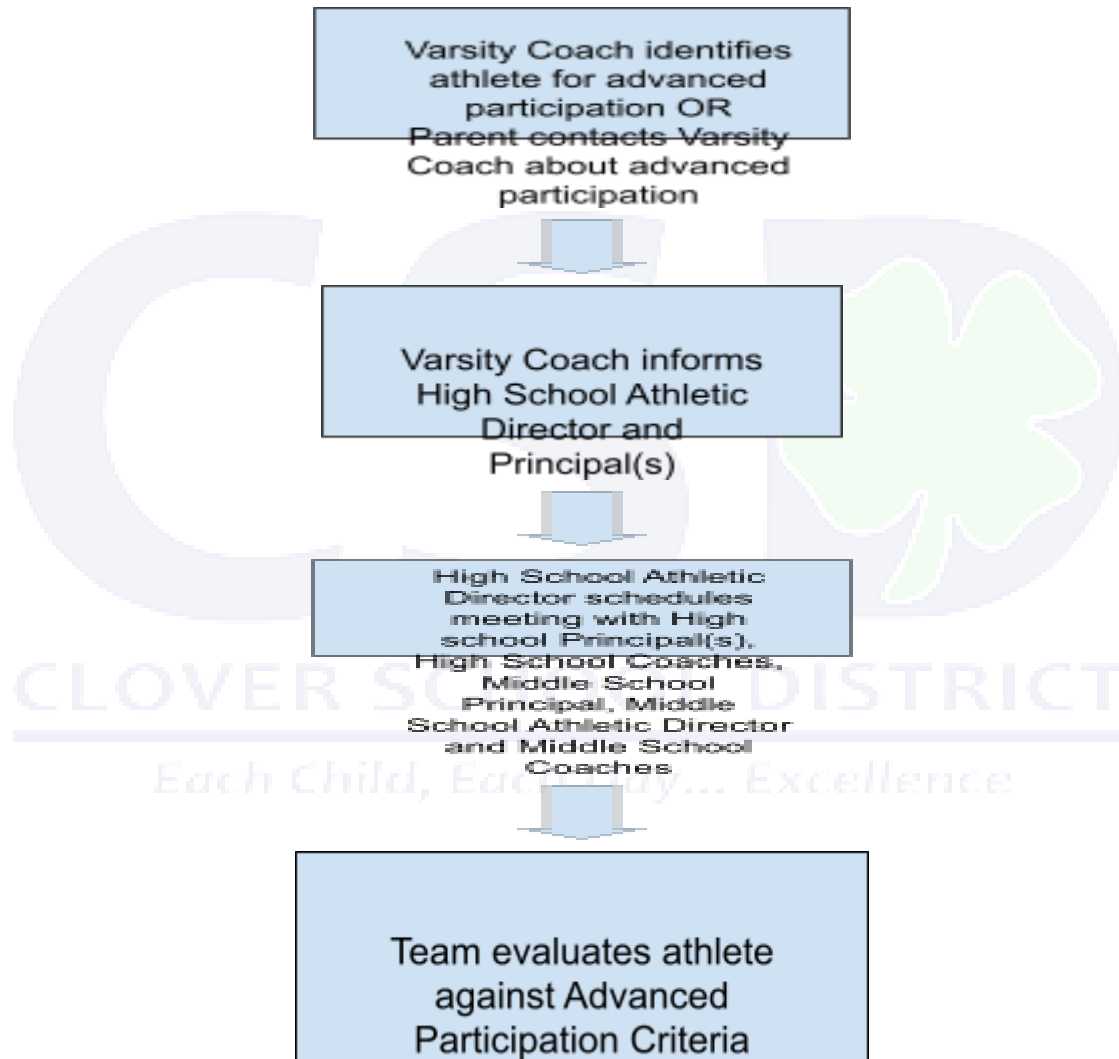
Varsity Coach identifies athlete for advanced participation OR Parent contacts Varsity Coach about advanced participation

Varsity Coach informs High School Athletic Director and Principal(s)

High School Athletic Director schedules meeting with High school Principal(s), High School Coaches, Middle School Principal, Middle School Athletic Director and Middle School Coaches

Team evaluates athlete against Advanced Participation Criteria

CLOVER SC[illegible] DISTRICT

Each Child, Eac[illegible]y... Excellence